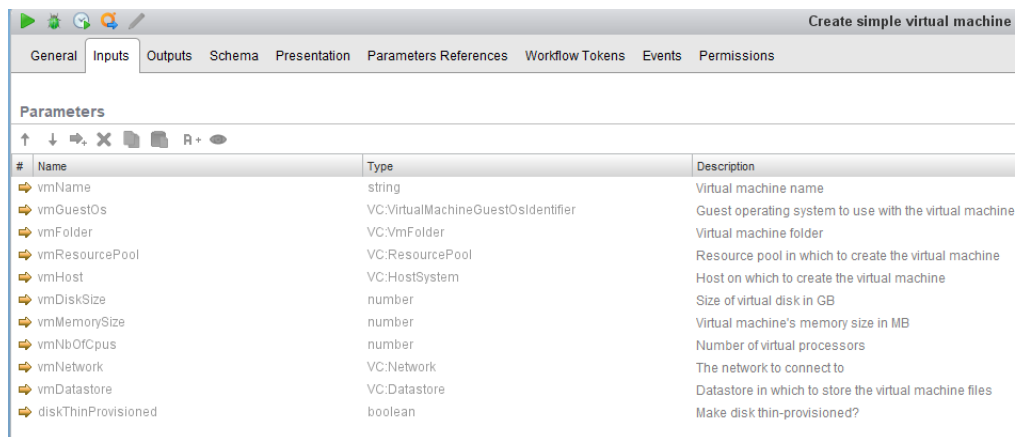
Create simple virtual machine

General Inputs Outputs Schema Presentation Parameters References Workflow Tokens Events Permissions

Parameters

A+

| # Name | Type | Description |
|---|---|---|
| vmName | string | Virtual machine name |
| vmGuestOs | VC:VirtualMachineGuestOsIdentifier | Guest operating system to use with the virtual machine |
| vmFolder | VC:VmFolder | Virtual machine folder |
| vmResourcePool | VC:ResourcePool | Resource pool in which to create the virtual machine |
| vmHost | VC:HostSystem | Host on which to create the virtual machine |
| vmDiskSize | number | Size of virtual disk in GB |
| vmMemorySize | number | Virtual machine's memory size in MB |
| vmNbOfCpus | number | Number of virtual processors |
| vmNetwork | VC:Network | The network to connect to |
| vmDatastore | VC:Datastore | Datastore in which to store the virtual machine files |
| diskThinProvisioned | boolean | Make disk thin-provisioned? |